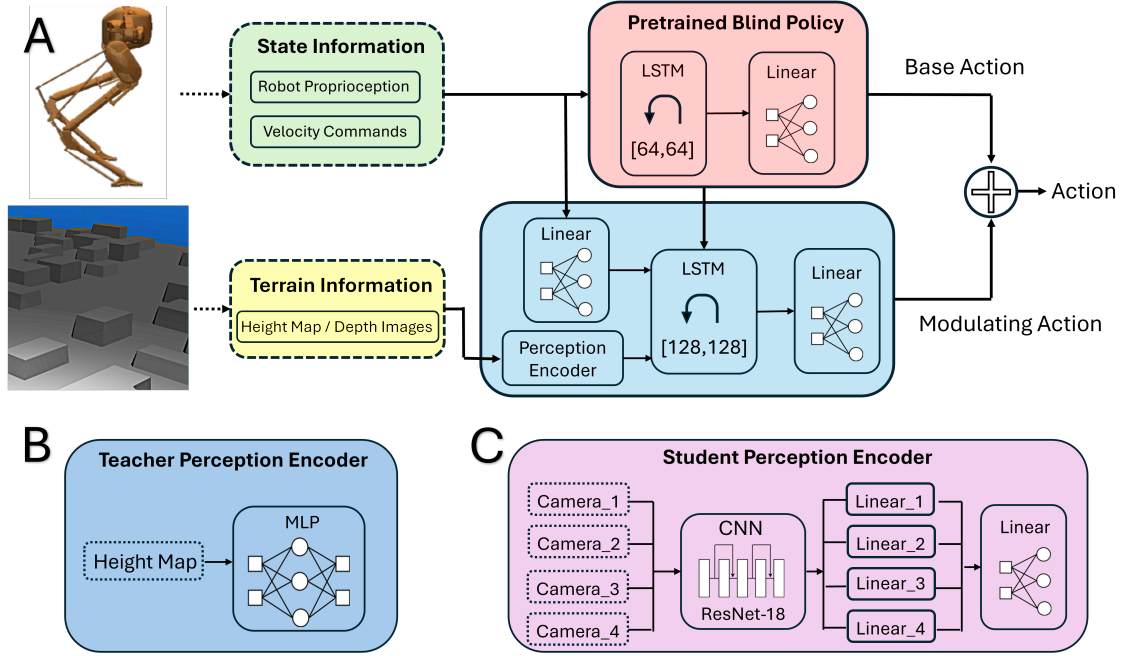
A

State Information

Robot Proprioception

Velocity Commands

Pretrained Blind Policy

LSTM

[64,64]

Linear

Base Action

Action

Terrain Information

Height Map / Depth Images

Linear

LSTM

[128,128]

Linear

Perception Encoder

Modulating Action

B

Teacher Perception Encoder

Height Map

MLP

C

Student Perception Encoder

Camera_1

Camera_2

Camera_3

Camera_4

CNN

ResNet-18

Linear_1

Linear_2

Linear_3

Linear_4

Linear